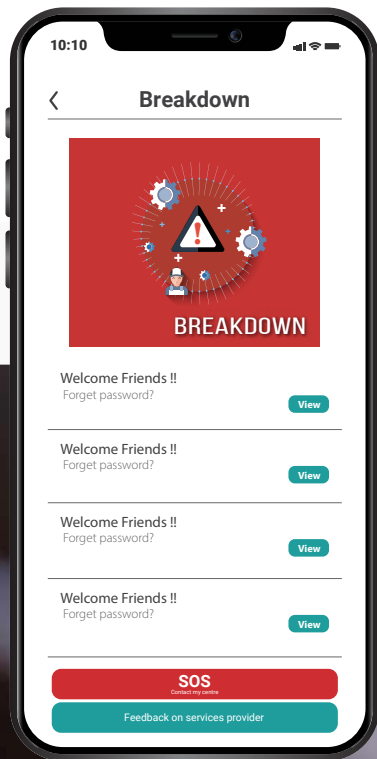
10:10

Breakdown

BREAKDOWN

Welcome Friends !!
Forget password?
View

Welcome Friends !!
Forget password?
View

Welcome Friends !!
Forget password?
View

Welcome Friends !!
Forget password?
View

SOS
Contact my centre

Feedback on services provider